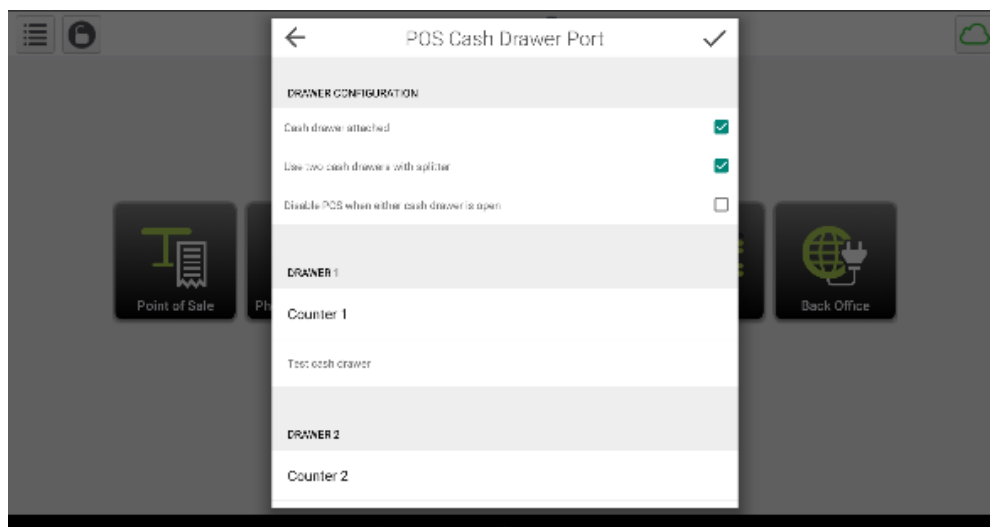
POS Cash Drawer Port

DRAWER CONFIGURATION

Cash drawer attached

Use two cash drawers with splitter

Disable POS when either cash drawer is open

DRAWER 1

Counter 1

Test cash drawer

DRAWER 2

Counter 2

Point of Sale

Ph

Back Office